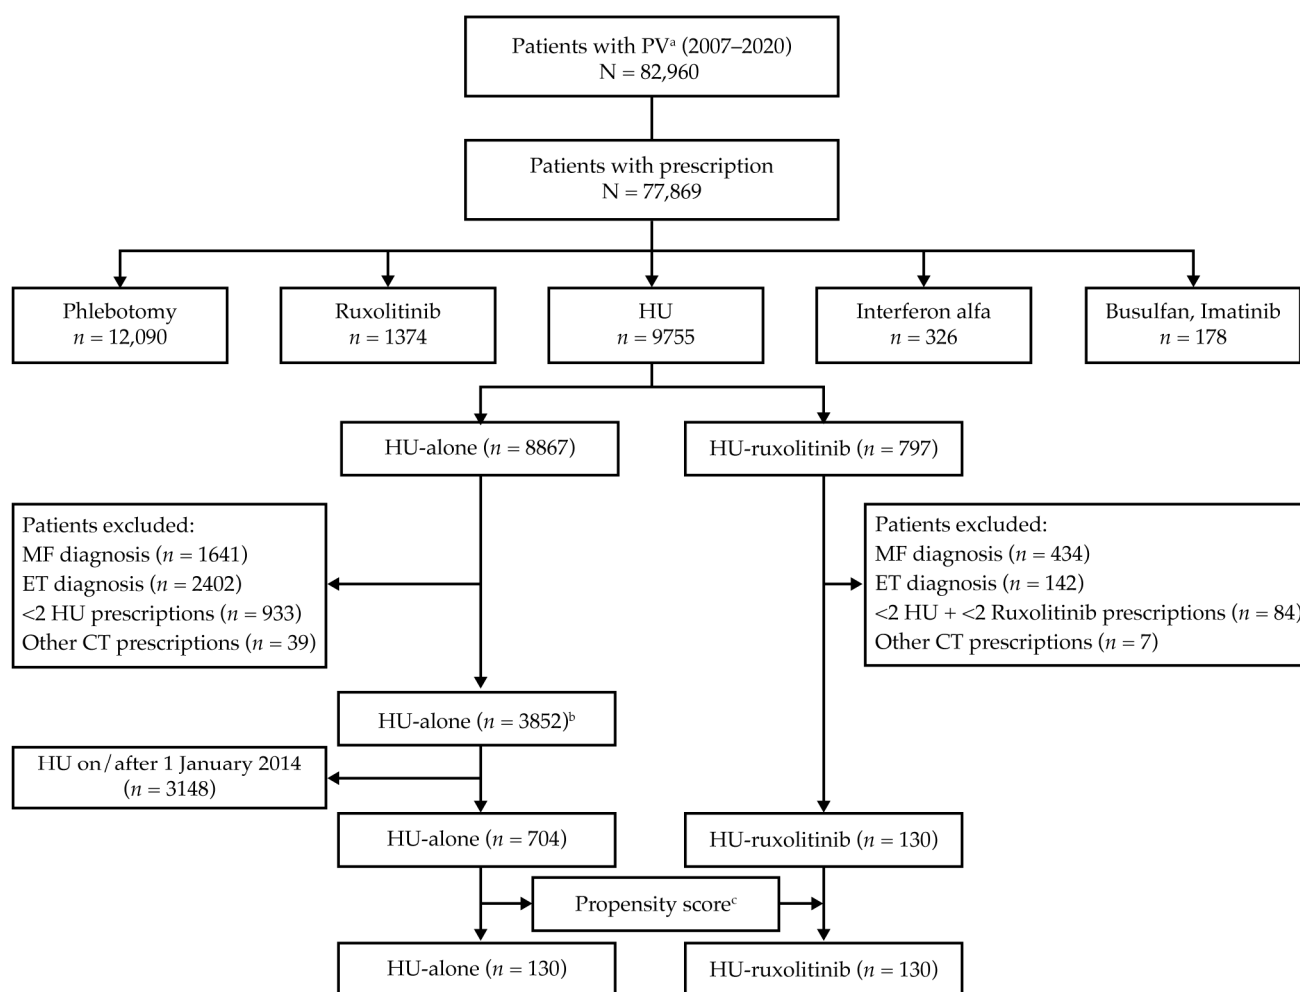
Patients with PV$^{a}$ (2007–2020)
N = 82,960

Patients with prescription
N = 77,869

Phlebotomy
$n$ = 12,090

Ruxolitinib
$n$ = 1374

HU
$n$ = 9755

Interferon alfa
$n$ = 326

Busulfan, Imatinib
$n$ = 178

HU-alone ($n$ = 8867)

HU-ruxolitinib ($n$ = 797)

Patients excluded:
MF diagnosis ($n$ = 1641)
ET diagnosis ($n$ = 2402)
<2 HU prescriptions ($n$ = 933)
Other CT prescriptions ($n$ = 39)

Patients excluded:
MF diagnosis ($n$ = 434)
ET diagnosis ($n$ = 142)
<2 HU + <2 Ruxolitinib prescriptions ($n$ = 84)
Other CT prescriptions ($n$ = 7)

HU-alone ($n$ = 3852)$^{b}$

HU on/after 1 January 2014
($n$ = 3148)

HU-alone ($n$ = 704)

HU-ruxolitinib ($n$ = 130)

Propensity score$^{c}$

HU-alone ($n$ = 130)

HU-ruxolitinib ($n$ = 130)